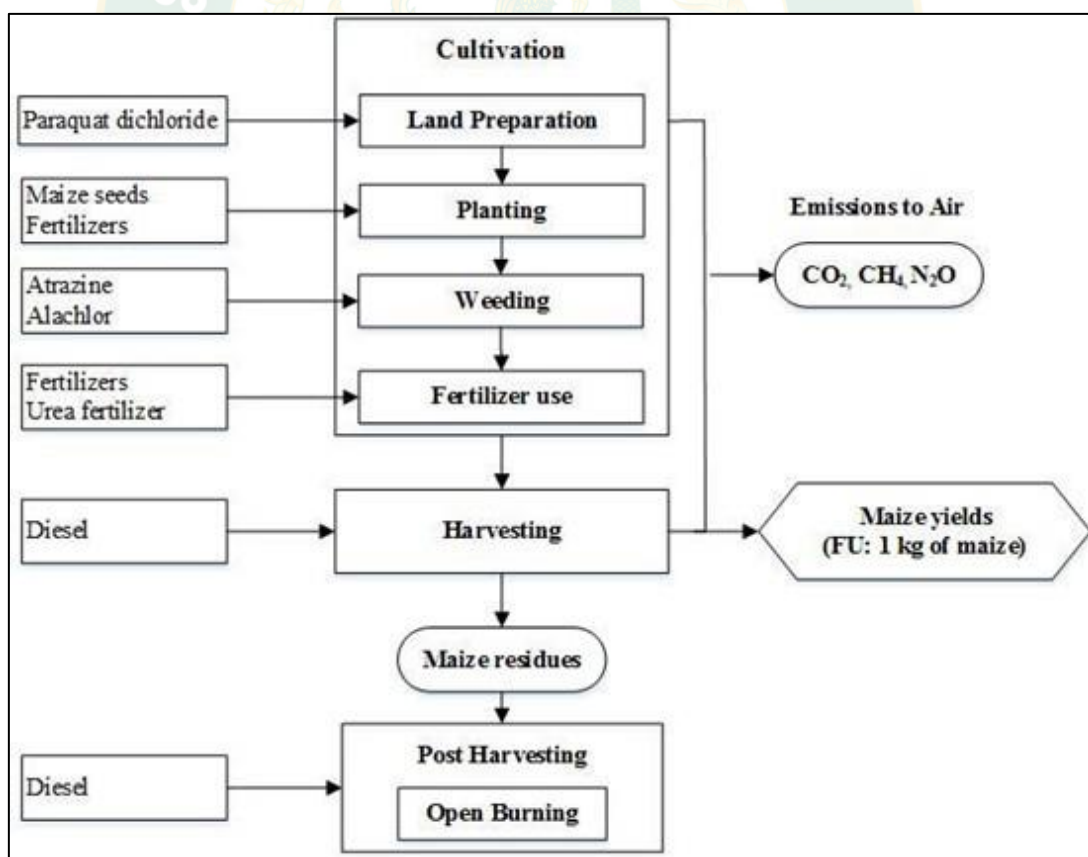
Cultivation

Paraquat dichloride

Land Preparation

Maize seeds
Fertilizers

Planting

Emissions to Air

Atrazine
Alachlor

Weeding

$CO_2$, $CH_4$, $N_2O$

Fertilizers
Urea fertilizer

Fertilizer use

Diesel

Harvesting

Maize yields
(FU: 1 kg of maize)

Maize residues

Diesel

Post Harvesting

Open Burning